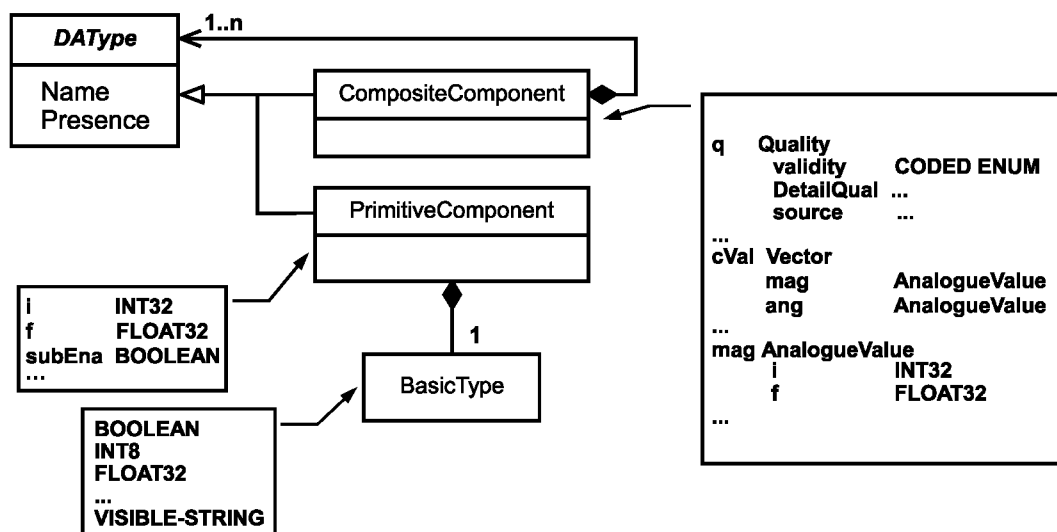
DAType

Name
Presence

1..n

CompositeComponent

PrimitiveComponent

1

BasicType

q Quality
validity CODED ENUM
DetailQual ...
source ...
...
cVal Vector
mag AnalogueValue
ang AnalogueValue
...
mag AnalogueValue
i INT32
f FLOAT32
...

i INT32
f FLOAT32
subEna BOOLEAN
...

BOOLEAN
INT8
FLOAT32
...
VISIBLE-STRING